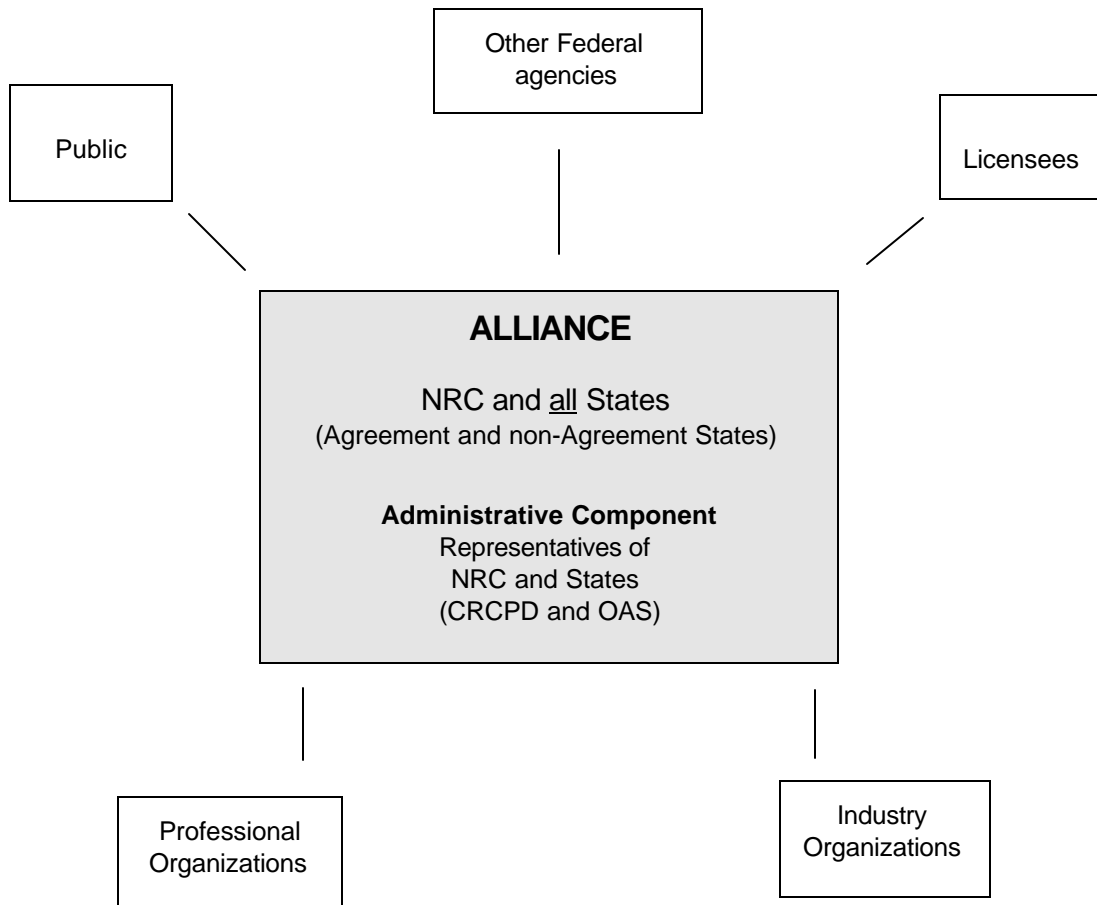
Other Federal agencies

Public

Licensees

ALLIANCE

NRC and all States
(Agreement and non-Agreement States)

Administrative Component
Representatives of
NRC and States
(CRCPD and OAS)

Professional Organizations

Industry Organizations